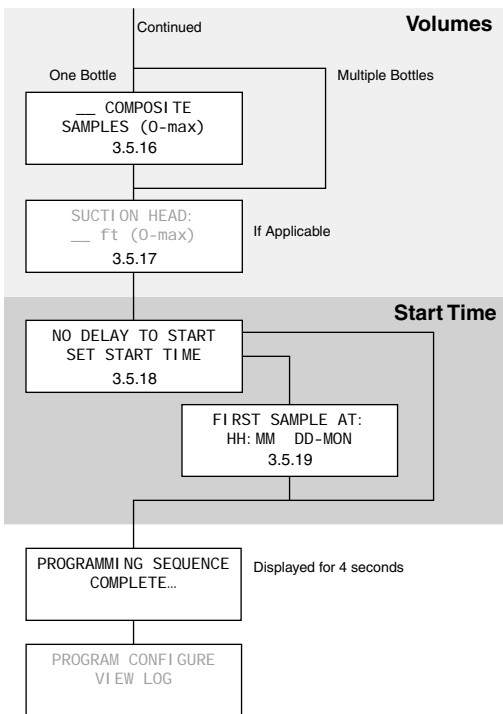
Continued

Volumes

One Bottle

Multiple Bottles

__ COMPOSITE SAMPLES (0-max)
3.5.16

SUCTION HEAD: __ ft (0-max)
3.5.17

If Applicable

Start Time

NO DELAY TO START
SET START TIME
3.5.18

FIRST SAMPLE AT:
HH:MM DD-MON
3.5.19

PROGRAMMING SEQUENCE COMPLETE...

Displayed for 4 seconds

PROGRAM CONFIGURE
VIEW LOG